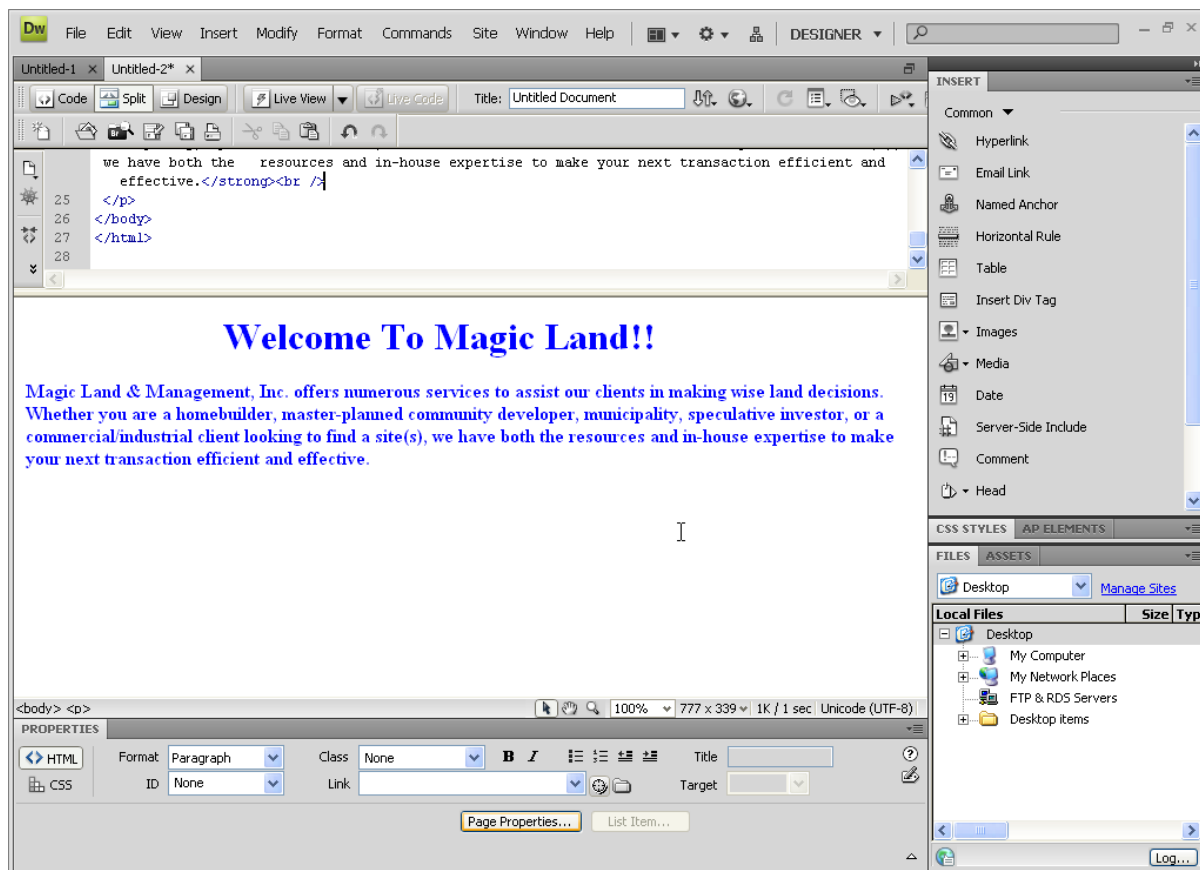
Dw File Edit View Insert Modify Format Commands Site Window Help DESIGNER

Untitled-1 × Untitled-2* ×

Code Split Design Live View Live Code Title: Untitled Document

we have both the resources and in-house expertise to make your next transaction efficient and effective.</strong><br />
25 </p>
26 </body>
27 </html>
28

Welcome To Magic Land!!

Magic Land & Management, Inc. offers numerous services to assist our clients in making wise land decisions. Whether you are a homebuilder, master-planned community developer, municipality, speculative investor, or a commercial/industrial client looking to find a site(s), we have both the resources and in-house expertise to make your next transaction efficient and effective.

<body> <p> 100% 777 x 339 1K / 1 sec Unicode (UTF-8)

PROPERTIES
<> HTML Format Paragraph Class None B I Title
CSS ID None Link Target
Page Properties... List Item...

INSERT
Common
Hyperlink
Email Link
Named Anchor
Horizontal Rule
Table
Insert Div Tag
Images
Media
Date
Server-Side Include
Comment
Head

CSS STYLES AP ELEMENTS
FILES ASSETS
Desktop Manage Sites
Local Files Size Typ
Desktop
My Computer
My Network Places
FTP & RDS Servers
Desktop items
Log...